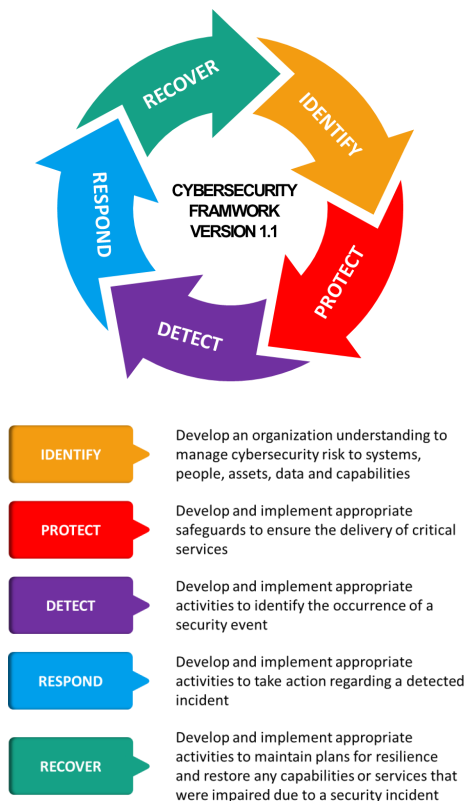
RECOVER

IDENTIFY

RESPOND

CYBERSECURITY FRAMWORK VERSION 1.1

PROTECT

DETECT

| | |
|---|---|
| IDENTIFY | Develop an organization understanding to manage cybersecurity risk to systems, people, assets, data and capabilities |
| PROTECT | Develop and implement appropriate safeguards to ensure the delivery of critical services |
| DETECT | Develop and implement appropriate activities to identify the occurrence of a security event |
| RESPOND | Develop and implement appropriate activities to take action regarding a detected incident |
| RECOVER | Develop and implement appropriate activities to maintain plans for resilience and restore any capabilities or services that were impaired due to a security incident |